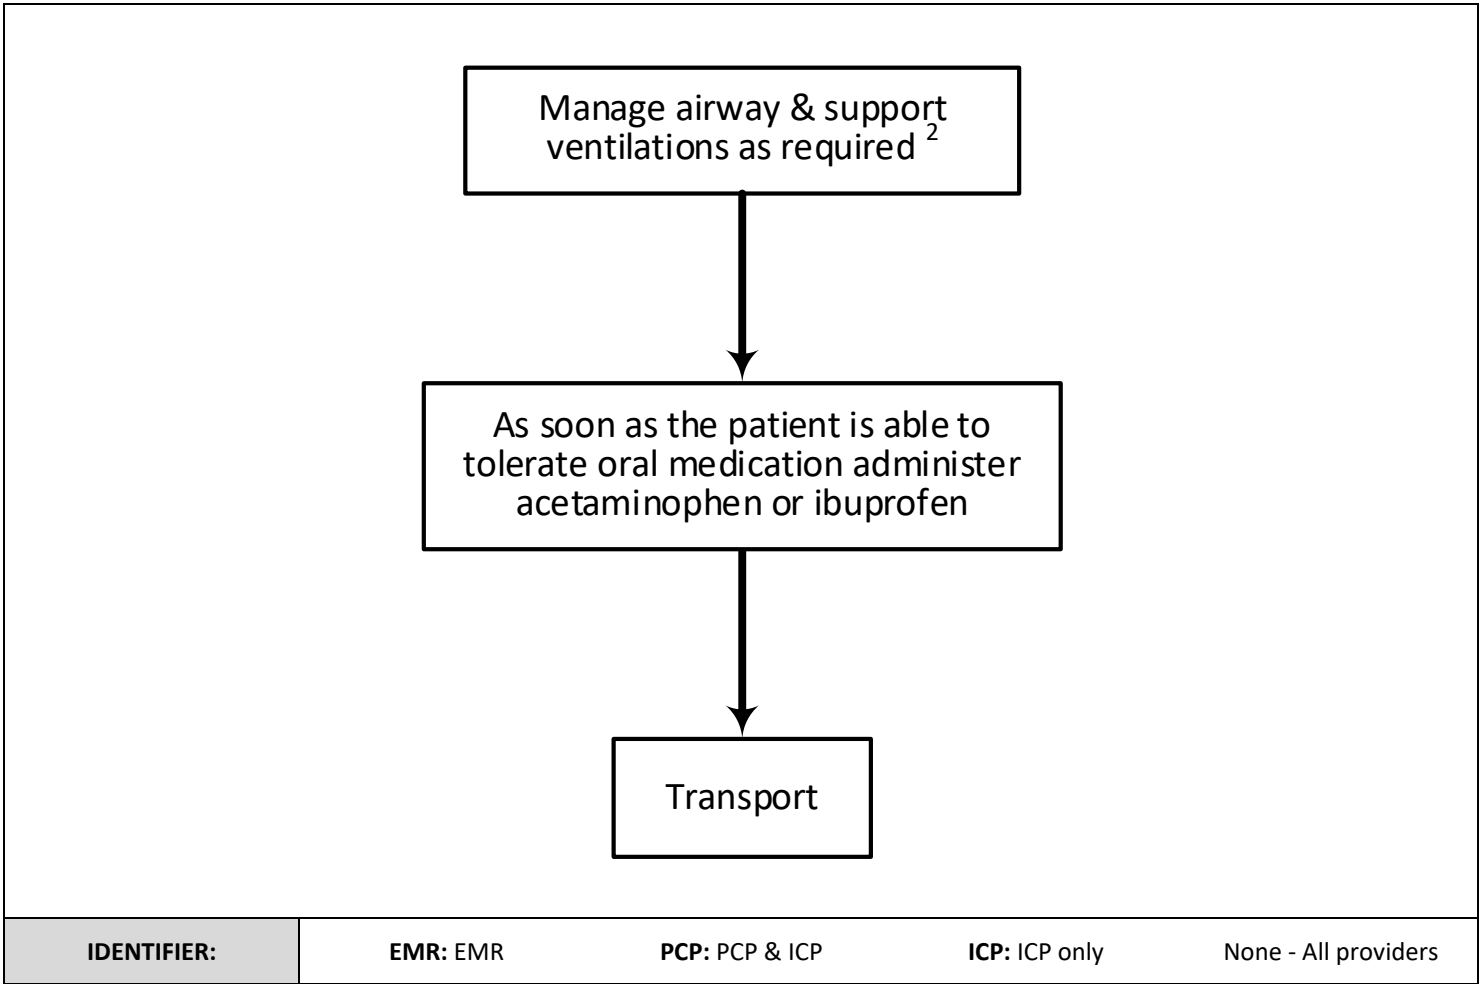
Manage airway & support ventilations as required $^{2}$

As soon as the patient is able to tolerate oral medication administer acetaminophen or ibuprofen

Transport

| IDENTIFIER: | EMR: EMR | PCP: PCP & ICP | ICP: ICP only | None - All providers |
|---|---|---|---|---|